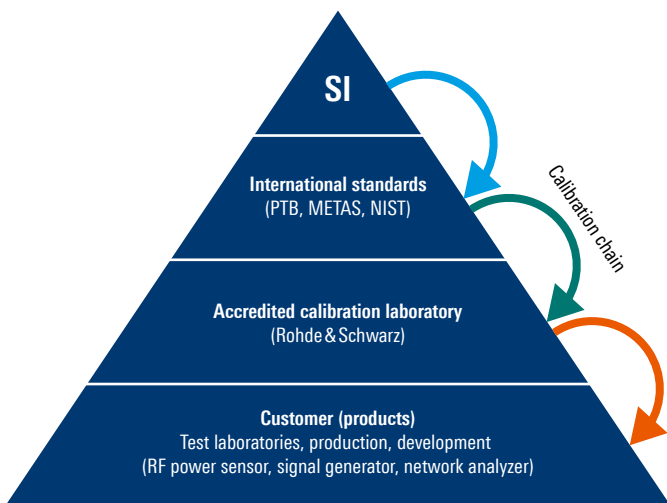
SI

International standards
(PTB, METAS, NIST)

Calibration chain

Accredited calibration laboratory
(Rohde & Schwarz)

Customer (products)
Test laboratories, production, development
(RF power sensor, signal generator, network analyzer)